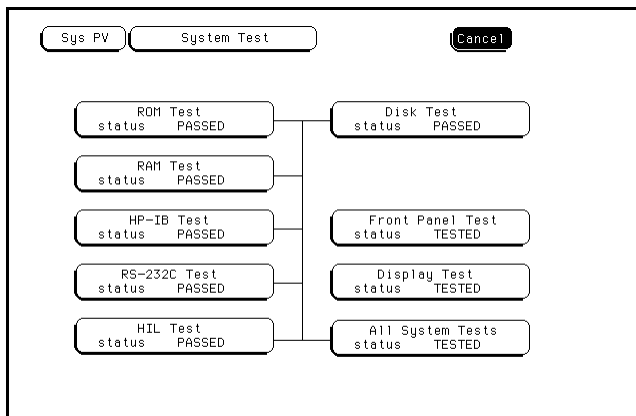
Sys PV

System Test

Cancel

ROM Test
status PASSED

RAM Test
status PASSED

HP-IB Test
status PASSED

RS-232C Test
status PASSED

HIL Test
status PASSED

Disk Test
status PASSED

Front Panel Test
status TESTED

Display Test
status TESTED

All System Tests
status TESTED